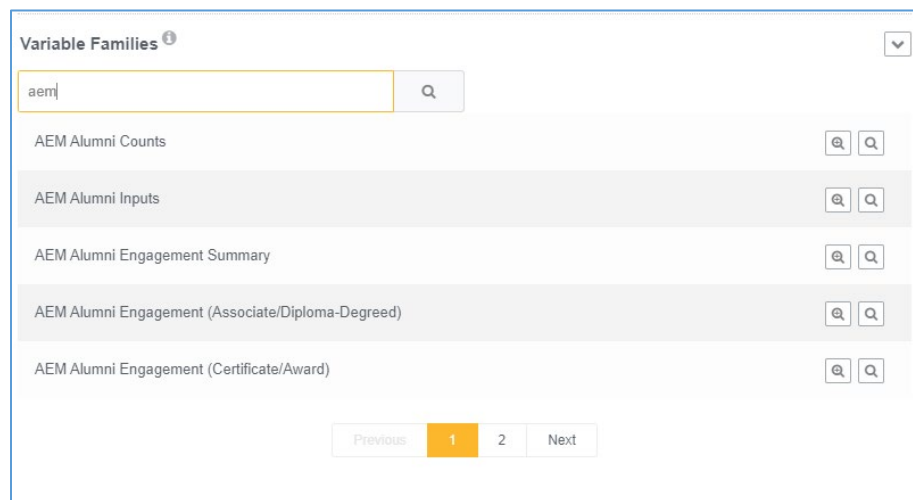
Variable Families

aem

AEM Alumni Counts

AEM Alumni Inputs

AEM Alumni Engagement Summary

AEM Alumni Engagement (Associate/Diploma-Degreed)

AEM Alumni Engagement (Certificate/Award)

Previous 1 2 Next